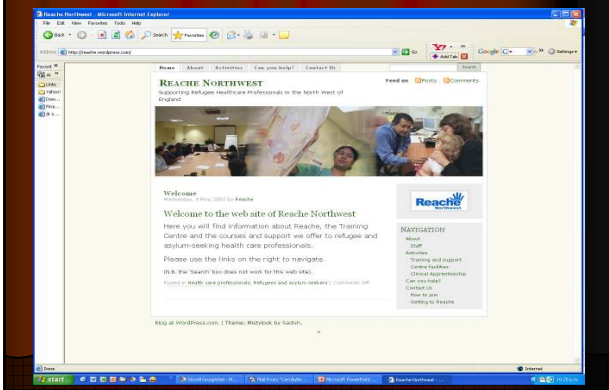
Reache Northwest - Microsoft Internet Explorer

File Edit View Favorites Tools Help

Back Search Favorites

Address http://reache.wordpress.com/ Go

Google

Home About Activities Can you help? Contact Us

Search

REACHE NORTHWEST

Supporting Refugee Healthcare Professionals in the North West of England

Feed on Posts Comments

Welcome

Wednesday, 9 May, 2007 by Reache

Welcome to the web site of Reache Northwest

Here you will find information about Reache, the Training Centre and the courses and support we offer to refugee and asylum-seeking health care professionals.

Please use the links on the right to navigate.

(N.B. the 'Search' box does not work for this web site).

Posted in health care professionals, Refugees and asylum seekers | Comments Off

Reache Northwest

NAVIGATION

About

Staff

Activities

Training and support

Centre facilities

Clinical Apprenticeship

Can you help?

Contact Us

How to join

Getting to Reache

Blog at WordPress.com. | Theme: Mistylook by Sadish.

Done

Internet

start

Microsoft PowerPoint

Reache Northwest